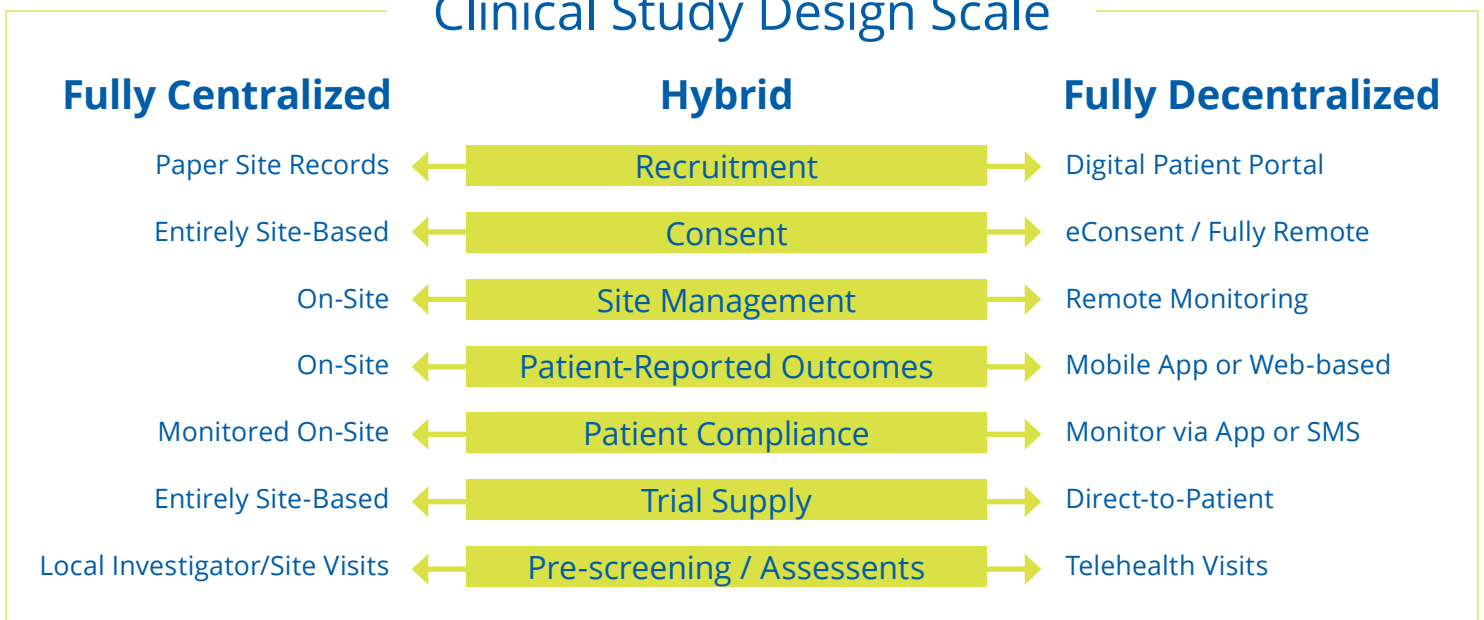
Clinical Study Design Scale

| Fully Centralized | Hybrid | Fully Decentralized |
|---|---|---|
| Paper Site Records | Recruitment | Digital Patient Portal |
| Entirely Site-Based | Consent | eConsent / Fully Remote |
| On-Site | Site Management | Remote Monitoring |
| On-Site | Patient-Reported Outcomes | Mobile App or Web-based |
| Monitored On-Site | Patient Compliance | Monitor via App or SMS |
| Entirely Site-Based | Trial Supply | Direct-to-Patient |
| Local Investigator/Site Visits | Pre-screening / Assessents | Telehealth Visits |